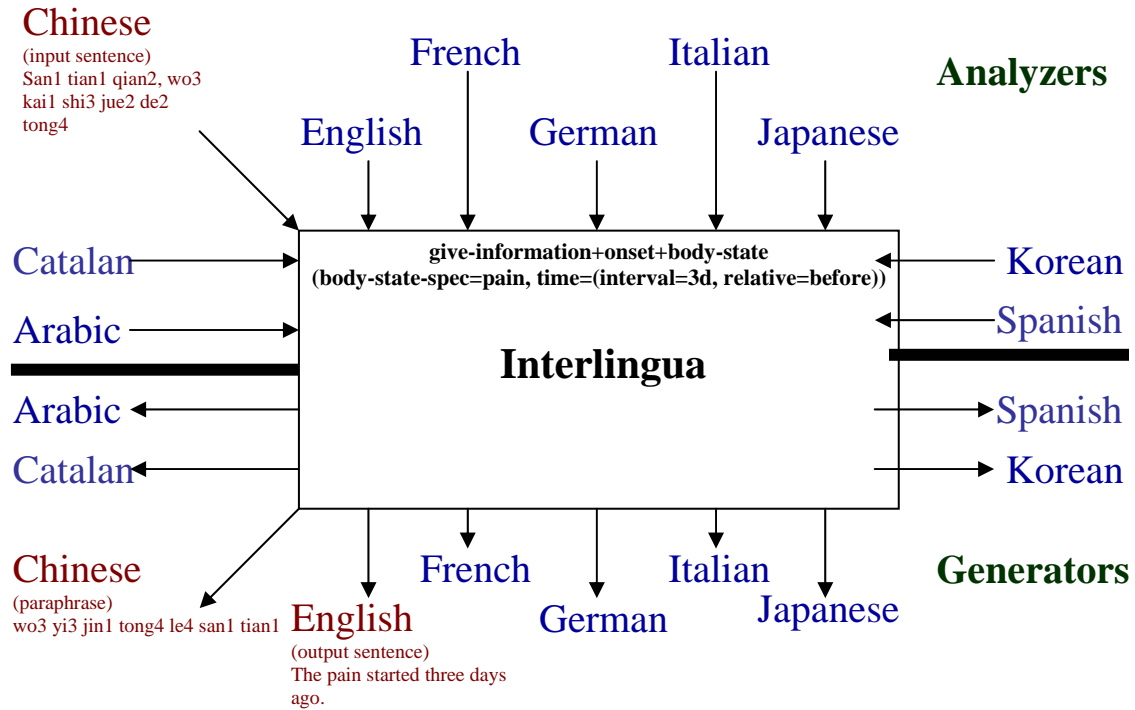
Chinese
(input sentence)
San1 tian1 qian2, wo3 kai1 shi3 jue2 de2 tong4

French

Italian

Analyzers

English

German

Japanese

Catalan

give-information+onset+body-state
(body-state-spec=pain, time=(interval=3d, relative=before))

Korean

Arabic

Spanish

Interlingua

Arabic

Spanish

Catalan

Korean

Chinese
(paraphrase)
wo3 yi3 jin1 tong4 le4 san1 tian1

French

Italian

Generators

English
(output sentence)
The pain started three days ago.

German

Japanese